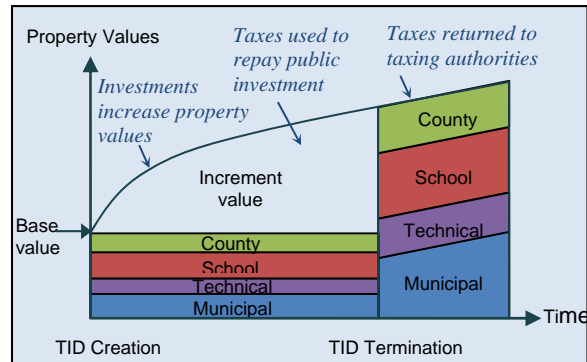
Property Values

Taxes used to repay public investment

Taxes returned to taxing authorities

Investments increase property values

Increment value

Base value

County
School
Technical
Municipal

County
School
Technical
Municipal

Time

TID Creation

TID Termination